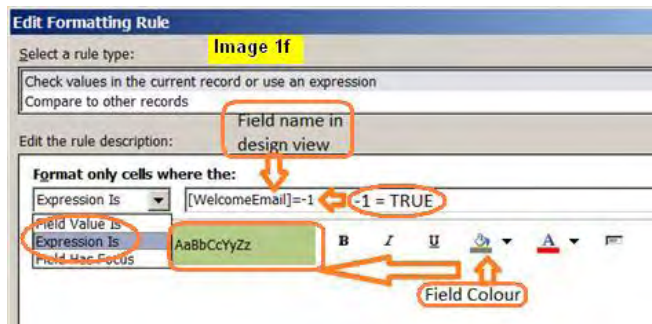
Edit Formatting Rule

Select a rule type:

Image 1f

Check values in the current record or use an expression
Compare to other records

Edit the rule description:

Field name in design view

Format only cells where the:

Expression Is

[WelcomeEmail]=-1

-1 = TRUE

Field Value Is
Expression Is
Field Has Focus

AaBbCcYyZz

B I U

A

Field Colour